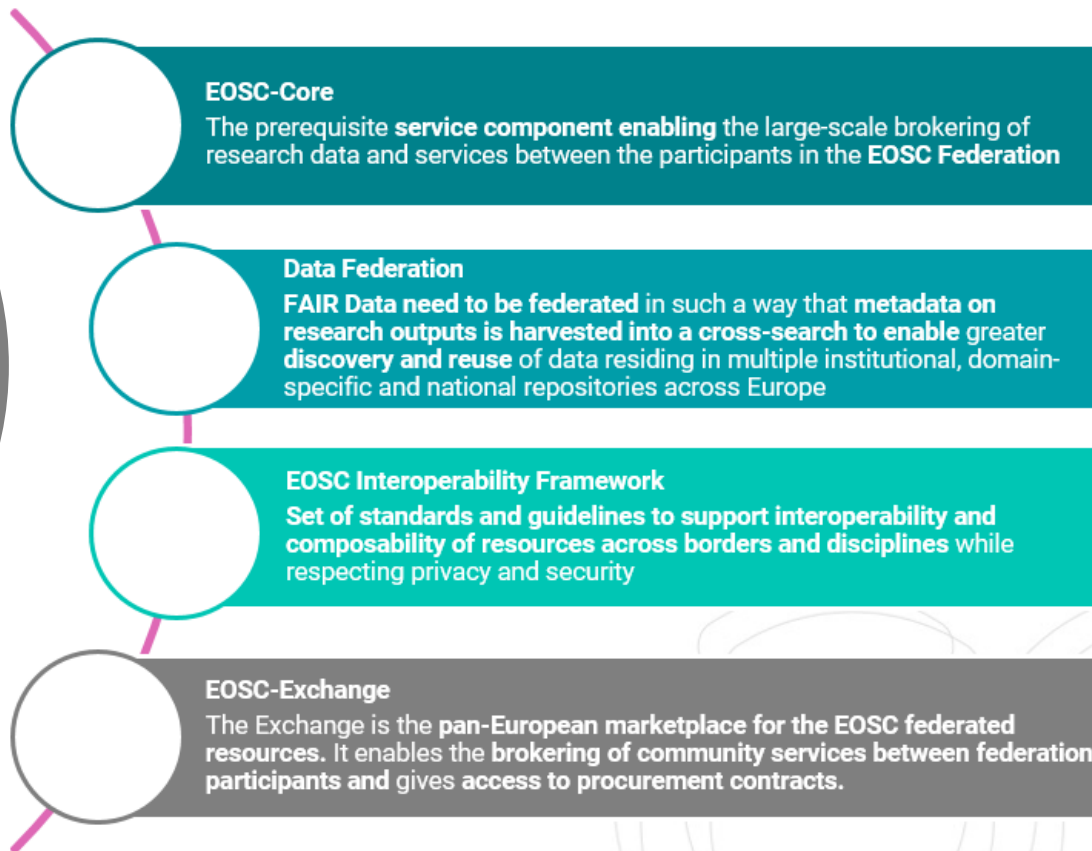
EOSC-Core
The prerequisite service component enabling the large-scale brokering of research data and services between the participants in the EOSC Federation

Data Federation
FAIR Data need to be federated in such a way that metadata on research outputs is harvested into a cross-search to enable greater discovery and reuse of data residing in multiple institutional, domain-specific and national repositories across Europe

EOSC Interoperability Framework
Set of standards and guidelines to support interoperability and composability of resources across borders and disciplines while respecting privacy and security

EOSC-Exchange
The Exchange is the pan-European marketplace for the EOSC federated resources. It enables the brokering of community services between federation participants and gives access to procurement contracts.